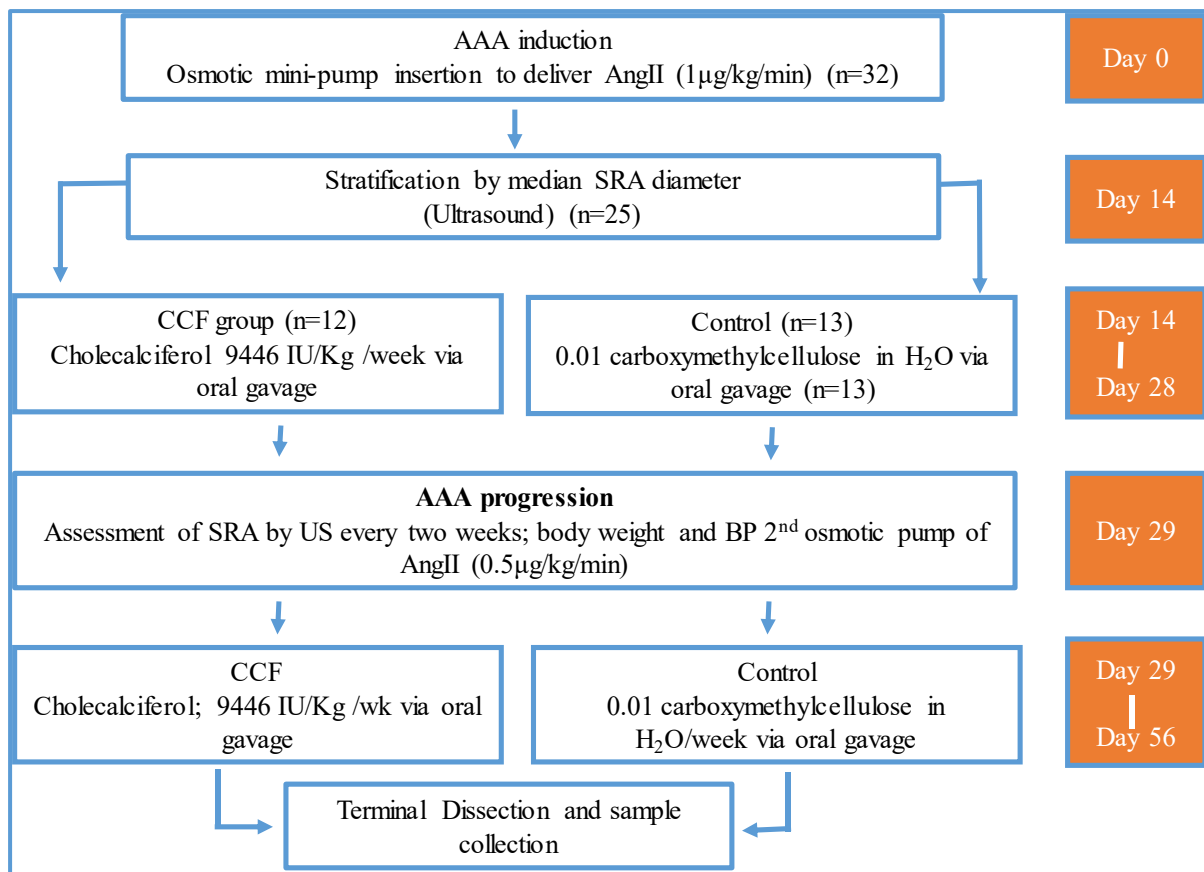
AAA induction
Osmotic mini-pump insertion to deliver AngII (1µg/kg/min) (n=32)

Day 0

Stratification by median SRA diameter
(Ultrasound) (n=25)

Day 14

CCF group (n=12)
Cholecalciferol 9446 IU/Kg /week via oral gavage

Control (n=13)
0.01 carboxymethylcellulose in $H_2O$ via oral gavage (n=13)

Day 14
Day 28

**AAA progression**
Assessment of SRA by US every two weeks; body weight and BP 2$^{nd}$ osmotic pump of AngII (0.5µg/kg/min)

Day 29

CCF
Cholecalciferol; 9446 IU/Kg /wk via oral gavage

Control
0.01 carboxymethylcellulose in $H_2O$/week via oral gavage

Day 29
Day 56

Terminal Dissection and sample collection